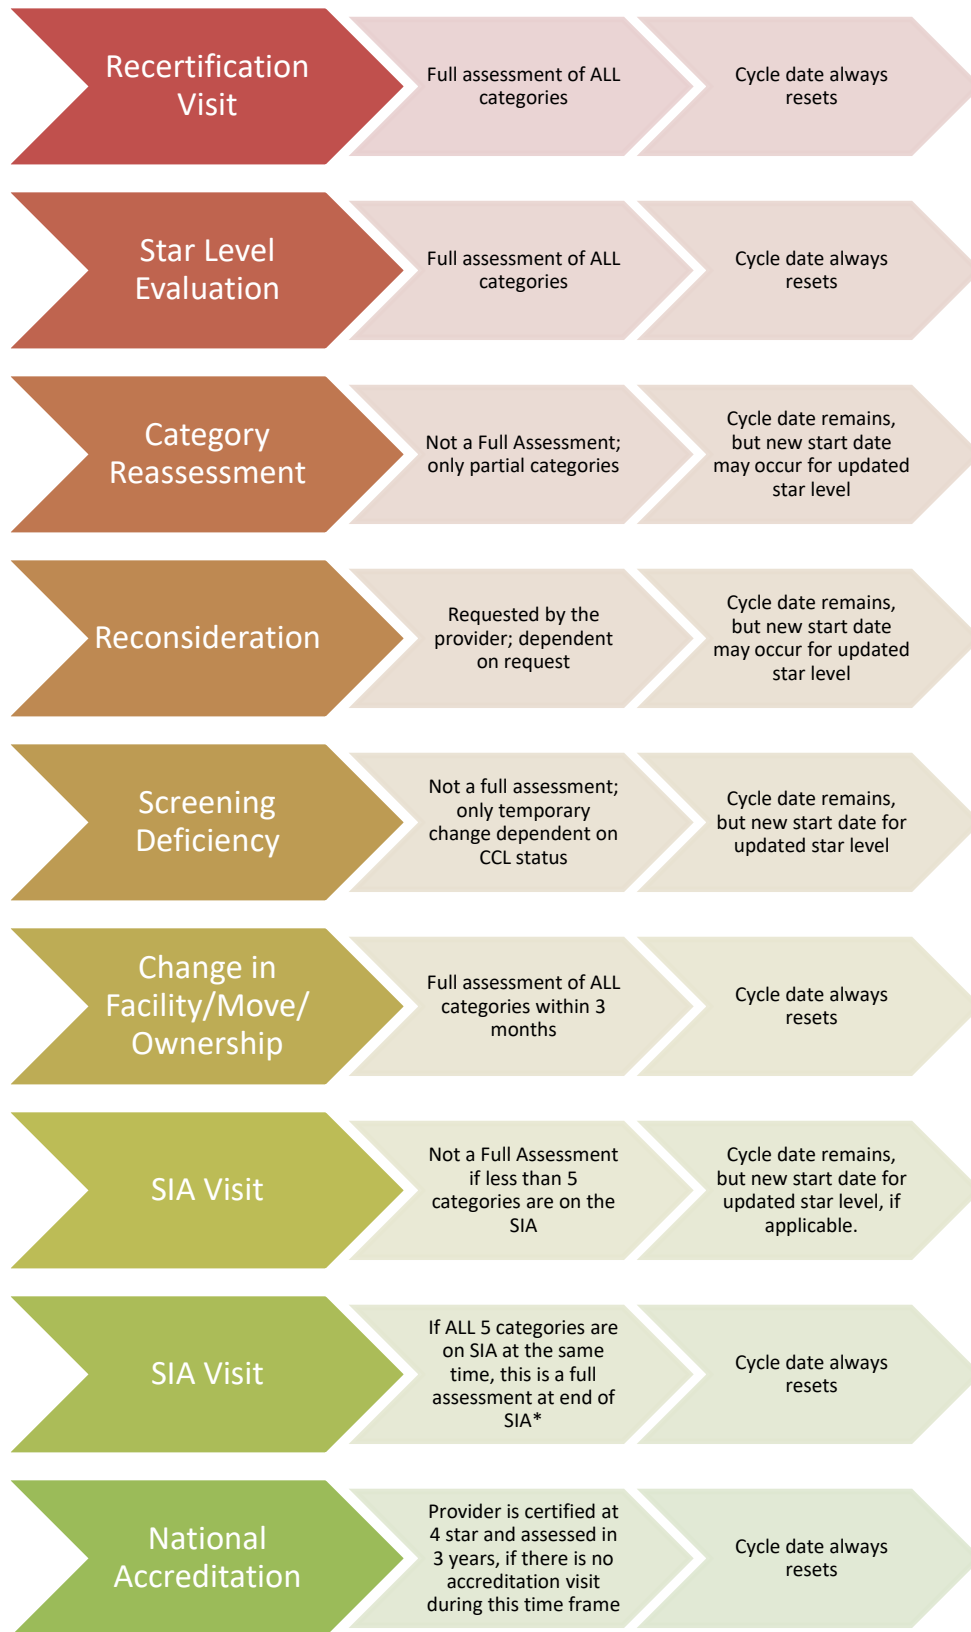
Recertification Visit

Full assessment of ALL categories

Cycle date always resets

Star Level Evaluation

Full assessment of ALL categories

Cycle date always resets

Category Reassessment

Not a Full Assessment; only partial categories

Cycle date remains, but new start date may occur for updated star level

Reconsideration

Requested by the provider; dependent on request

Cycle date remains, but new start date may occur for updated star level

Screening Deficiency

Not a full assessment; only temporary change dependent on CCL status

Cycle date remains, but new start date for updated star level

Change in Facility/Move/ Ownership

Full assessment of ALL categories within 3 months

Cycle date always resets

SIA Visit

Not a Full Assessment if less than 5 categories are on the SIA

Cycle date remains, but new start date for updated star level, if applicable.

SIA Visit

If ALL 5 categories are on SIA at the same time, this is a full assessment at end of SIA*

Cycle date always resets

National Accreditation

Provider is certified at 4 star and assessed in 3 years, if there is no accreditation visit during this time frame

Cycle date always resets